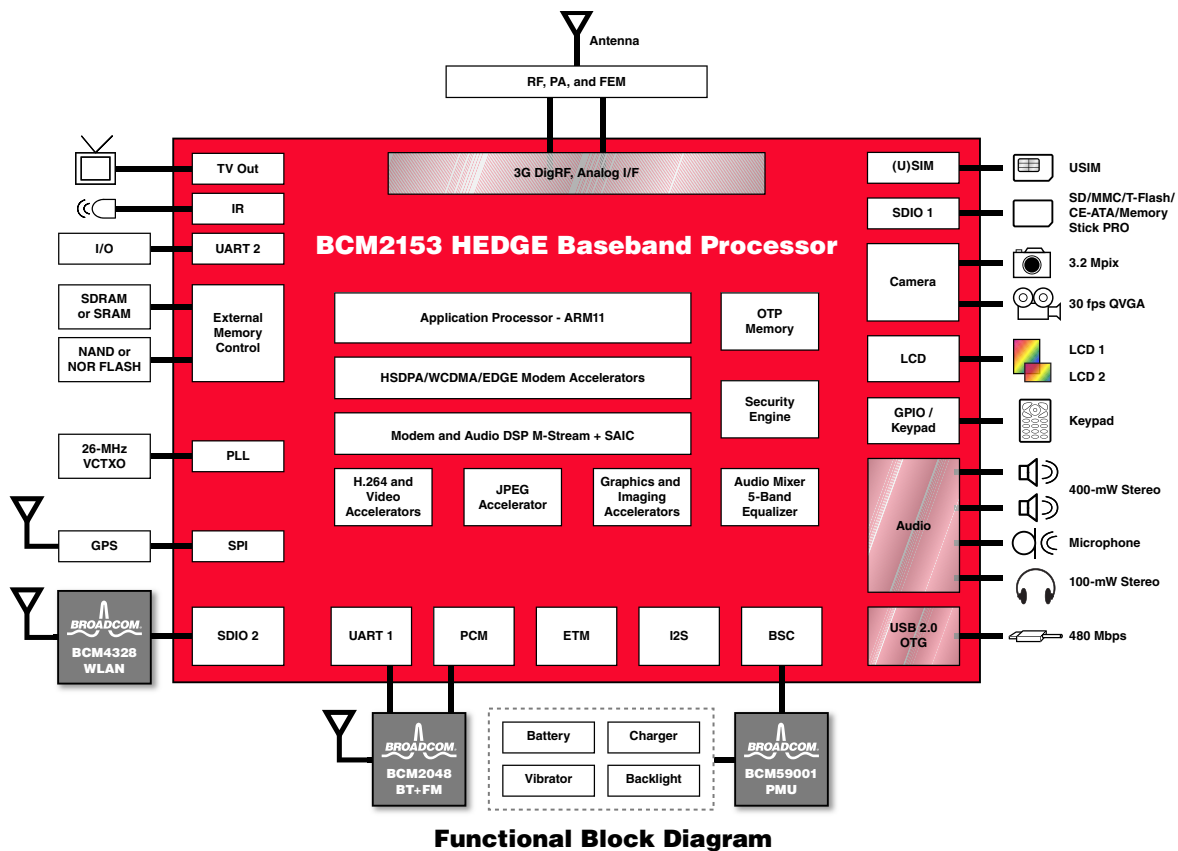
Antenna

RF, PA, and FEM

3G DigRF, Analog I/F

BCM2153 HEDGE Baseband Processor

TV Out

IR

I/O

UART 2

SDRAM or SRAM

NAND or NOR FLASH

External Memory Control

26-MHz VCTXO

PLL

GPS

SPI

BROADCOM. BCM4328 WLAN

SDIO 2

Application Processor - ARM11

OTP Memory

HSDPA/WCDMA/EDGE Modem Accelerators

Security Engine

Modem and Audio DSP M-Stream + SAIC

H.264 and Video Accelerators

JPEG Accelerator

Graphics and Imaging Accelerators

Audio Mixer 5-Band Equalizer

UART 1

PCM

ETM

I2S

BSC

(U)SIM

USIM

SDIO 1

SD/MMC/T-Flash/ CE-ATA/Memory Stick PRO

Camera

3.2 Mpix

30 fps QVGA

LCD

LCD 1

LCD 2

GPIO / Keypad

Keypad

Audio

400-mW Stereo

Microphone

100-mW Stereo

USB 2.0 OTG

480 Mbps

BROADCOM. BCM2048 BT+FM

Battery

Charger

Vibrator

Backlight

BROADCOM. BCM59001 PMU

Functional Block Diagram